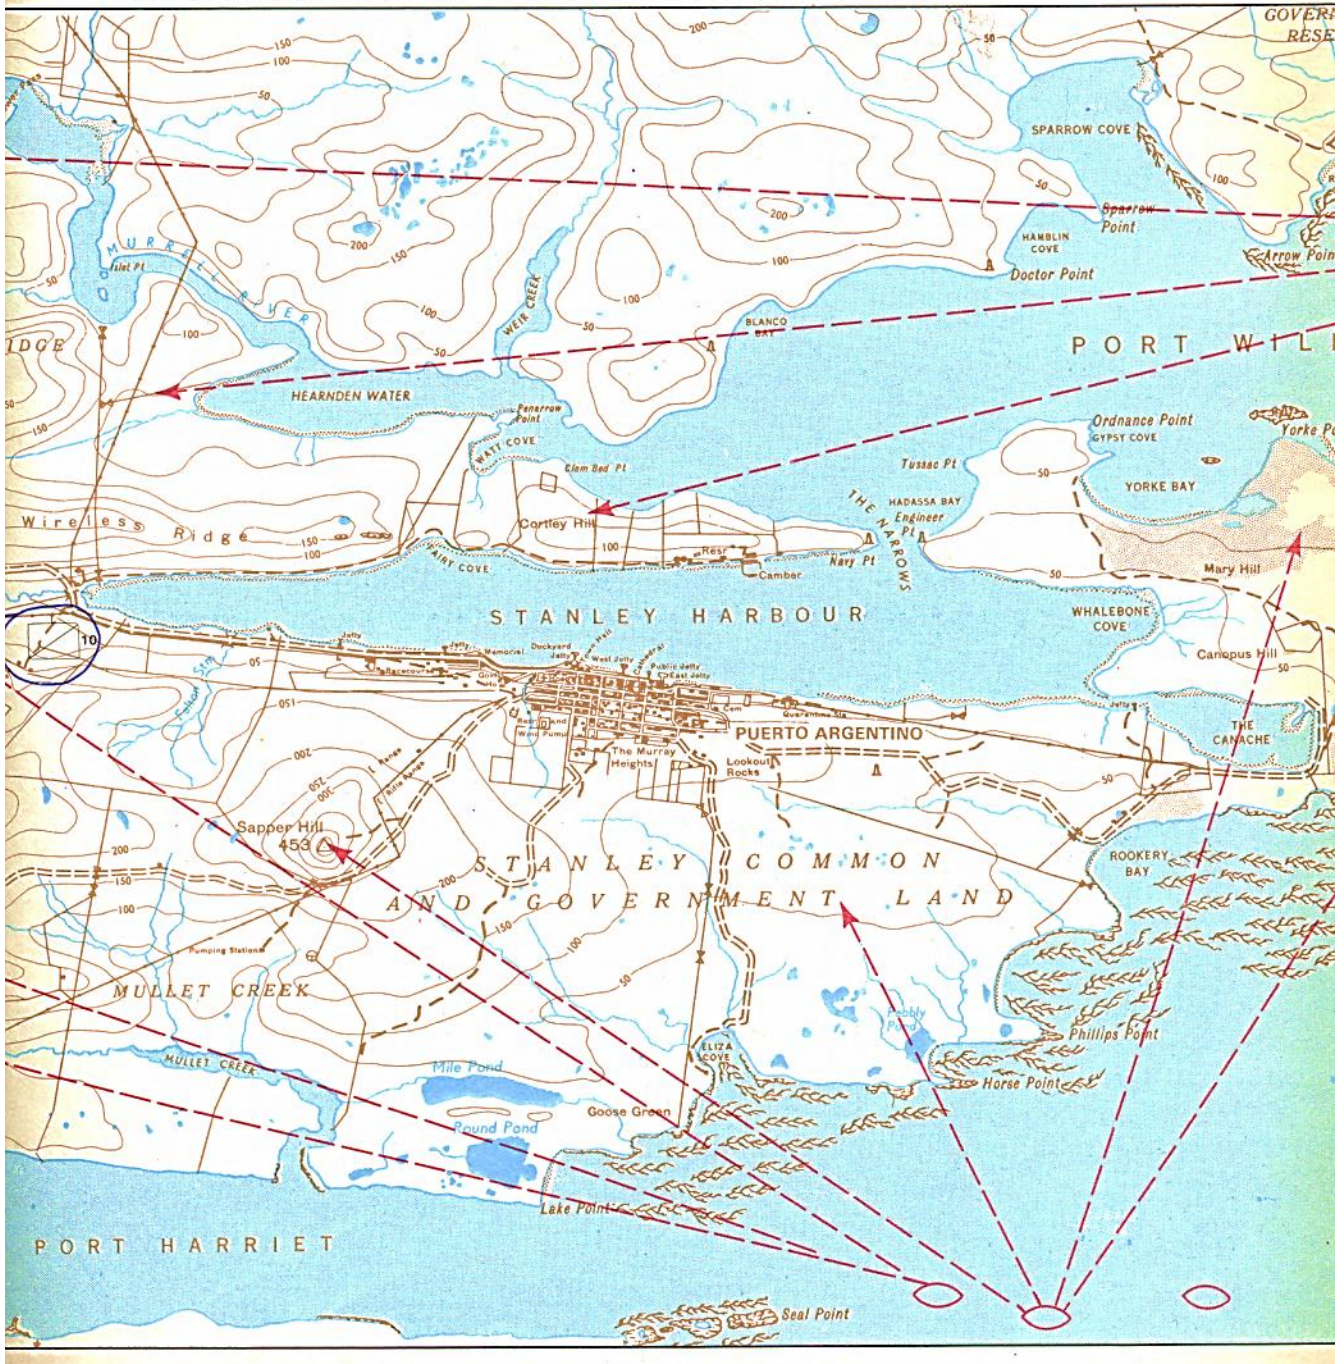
GOVER
RESE

SPARROW COVE

Sparrow Point

HAMBLIN COVE

Doctor Point

Arrow Point

MURRELL RIVER

Islet Pt

IDGE

WEIR CREEK

BLANCO BAY

PORT WIL

HEARNDEN WATER

Penarrow Point

WATT COVE

Clam Bed Pt

Ordnance Point

GYPSY COVE

Yorke Pt

Tussac Pt

YORKE BAY

THE NARROWS

HADASSA BAY

Engineer Pt

Wireless Ridge

Cortley Hill

Resr

Camber

Navy Pt

FAIRY COVE

Mary Hill

STANLEY HARBOUR

WHALEBONE COVE

Canopus Hill

10

Jetty

Memorial

Dockyard Jetty

West Jetty

Cathedral

Public Jetty

East Jetty

Racecourse

Govt

Quarantine Sta

Falcon Stm

PUERTO ARGENTINO

Resr and Wind Pump

The Murray Heights

Lookout Rocks

THE CANACHE

Jetty

Rifle Range

Sapper Hill

453

STANLEY COMMON AND GOVERNMENT LAND

ROOKERY BAY

Pumping Station

MULLET CREEK

MULLET CREEK

Pebbly Pond

ELIZA COVE

Phillips Point

Horse Point

Mile Pond

Goose Green

Round Pond

Lake Point

PORT HARRIET

Seal Point

200 150 100 50 200 150 100 50 150 100 50 200 100 50 150 200 150 100 50